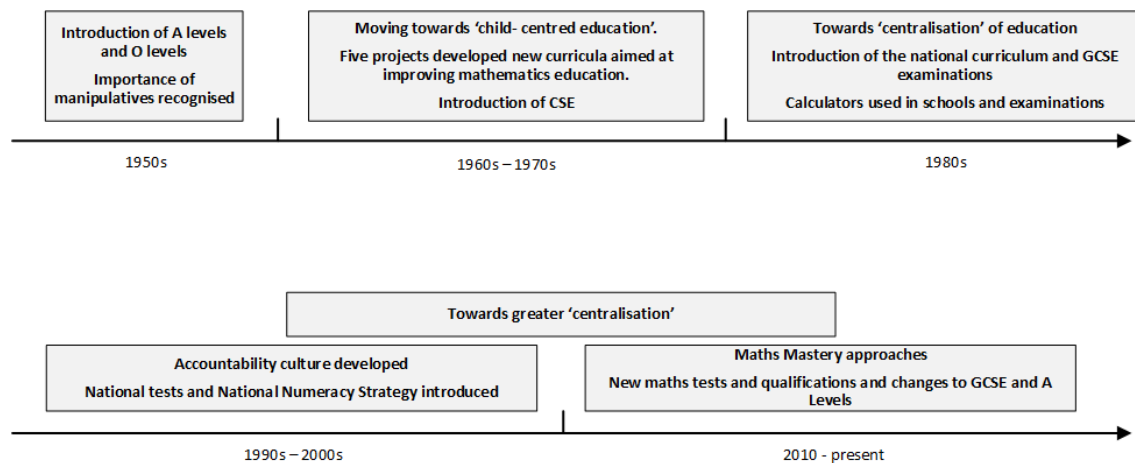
Introduction of A levels and O levels

Importance of manipulatives recognised

Moving towards 'child- centred education'.

Five projects developed new curricula aimed at improving mathematics education.

Introduction of CSE

Towards 'centralisation' of education

Introduction of the national curriculum and GCSE examinations

Calculators used in schools and examinations

1950s

1960s – 1970s

1980s

Towards greater 'centralisation'

Accountability culture developed

National tests and National Numeracy Strategy introduced

Maths Mastery approaches

New maths tests and qualifications and changes to GCSE and A Levels

1990s – 2000s

2010 - present